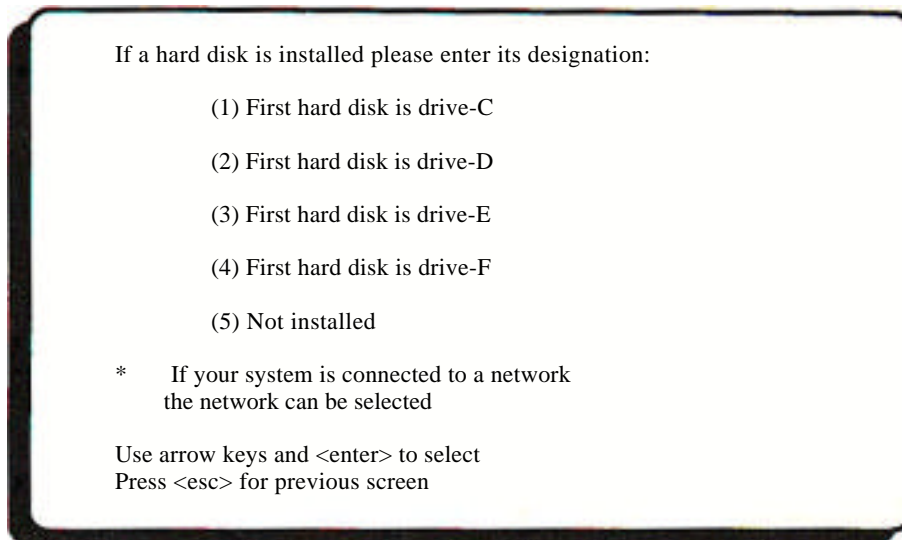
If a hard disk is installed please enter its designation:

(1) First hard disk is drive-C

(2) First hard disk is drive-D

(3) First hard disk is drive-E

(4) First hard disk is drive-F

(5) Not installed

* If your system is connected to a network the network can be selected

Use arrow keys and <enter> to select
Press <esc> for previous screen